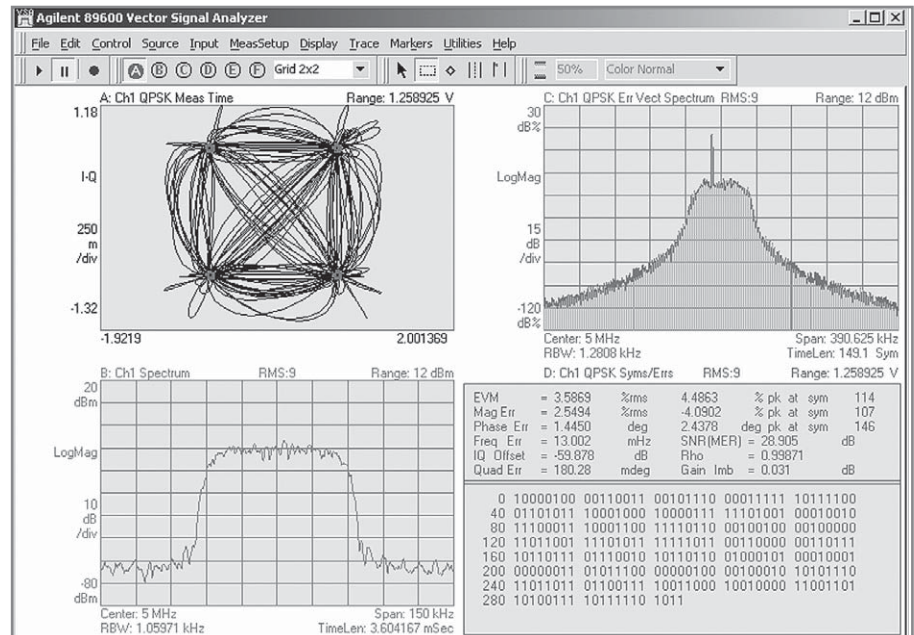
Agilent 89600 Vector Signal Analyzer

File Edit Control Source Input MeasSetup Display Trace Markers Utilities Help

A B C D E F Grid 2x2 50% Color Normal

A: Ch1 QPSK Meas Time Range: 1.258925 V
1.18
I-Q
250 m /div
-1.32
-1.9219 2.001369

C: Ch1 QPSK Err Vect Spectrum RMS:9 Range: 12 dBm
30 dB%
LogMag
15 dB /div
-120 dB%
Center: 5 MHz Span: 390.625 kHz
RBW: 1.2808 kHz TimeLen: 149.1 Sym

B: Ch1 Spectrum RMS:9 Range: 12 dBm
20 dBm
LogMag
10 dB /div
-80 dBm
Center: 5 MHz Span: 150 kHz
RBW: 1.05971 kHz TimeLen: 3.604167 mSec

D: Ch1 QPSK Syms/Errs RMS:9 Range: 1.258925 V

| | | | | | | |
|---|---|---|---|---|---|---|
| EVM | = 3.5869 | %rms | 4.4863 | % pk | at sym | 114 |
| Mag Err | = 2.5494 | %rms | -4.0902 | % pk | at sym | 107 |
| Phase Err | = 1.4450 | deg | 2.4378 | deg pk | at sym | 146 |
| Freq Err | = 13.002 | mHz | SNR(MER) | = 28.905 | | dB |
| IQ Offset | = -59.878 | dB | Rho | = 0.99871 | | |
| Quad Err | = 180.28 | mdeg | Gain Imb | = 0.031 | | dB |

0 10000100 00110011 00101110 00011111 10111100
40 01101011 10001000 10000111 11101001 00010010
80 11100011 10001100 11110110 00100100 00100000
120 11011001 11101011 11111011 00110000 00110111
160 10110111 01110010 10110110 01000101 00010001
200 00000011 01011100 00000100 00100010 10101110
240 11011011 01100111 10011000 10010000 11001101
280 10100111 10111110 1011